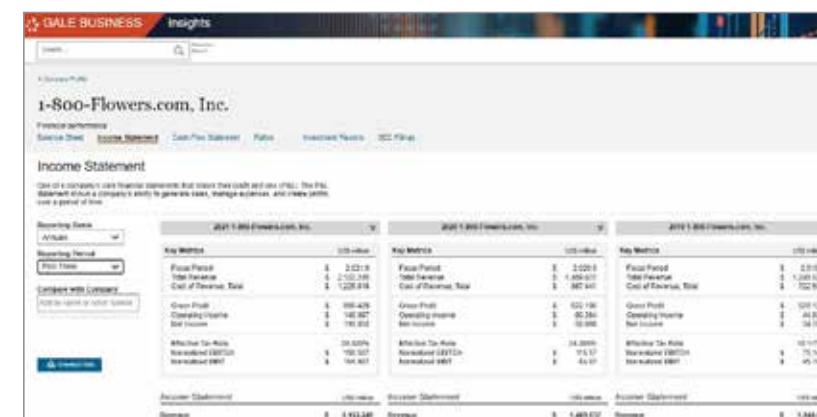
GALE BUSINESS Insights

Search

1-800-Flowers.com, Inc.

Financial performance
Balance Sheet Income Statement Cash Flow Statement Ratios Investment Reports SEC Filings

Income Statement

One of a company's core financial statements that shows their profit and loss (P&L). The P&L statement shows a company's ability to generate sales, manage expenses, and create profits over a period of time.

Reporting Basis
Annual

Reporting Period
Past Three

Compare with Company
Add by name or ticker symbol

2021 1-800-Flowers.com, Inc.

Key Metrics
Fiscal Period $ 2,021.0
Total Revenue $ 2,122,245
Cost of Revenue, Total $ 1,225,816

Gross Profit $ 896,429
Operating Income $ 140,867
Net Income $ 118,652

Effective Tax Rate
Normalized EBITDA
Normalized EBIT

2020 1-800-Flowers.com, Inc.

Key Metrics
Fiscal Period $ 2,020.0
Total Revenue $ 1,489,637
Cost of Revenue, Total $ 867,441

Gross Profit $ 622,196
Operating Income $ 60,284
Net Income $ 58,898

Effective Tax Rate
Normalized EBITDA
Normalized EBIT

2019 1-800-Flowers.com, Inc.

Key Metrics
Fiscal Period
Total Revenue
Cost of Revenue, Total

Gross Profit
Operating Income
Net Income

Effective Tax Rate
Normalized EBITDA
Normalized EBIT

Income Statement
Revenue $ 2,122,245

Income Statement
Revenue $ 1,489,637

Income Statement
Revenue